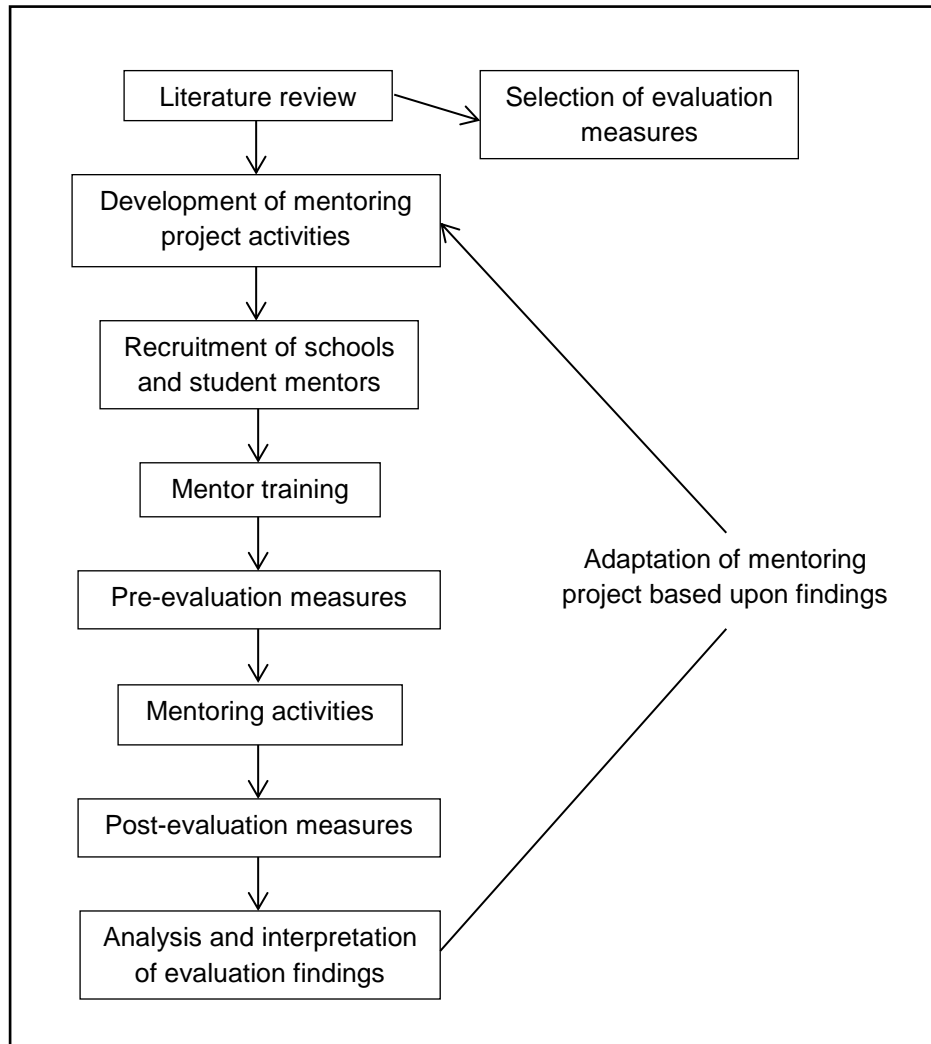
Literature review

Selection of evaluation measures

Development of mentoring project activities

Recruitment of schools and student mentors

Mentor training

Pre-evaluation measures

Mentoring activities

Post-evaluation measures

Analysis and interpretation of evaluation findings

Adaptation of mentoring project based upon findings